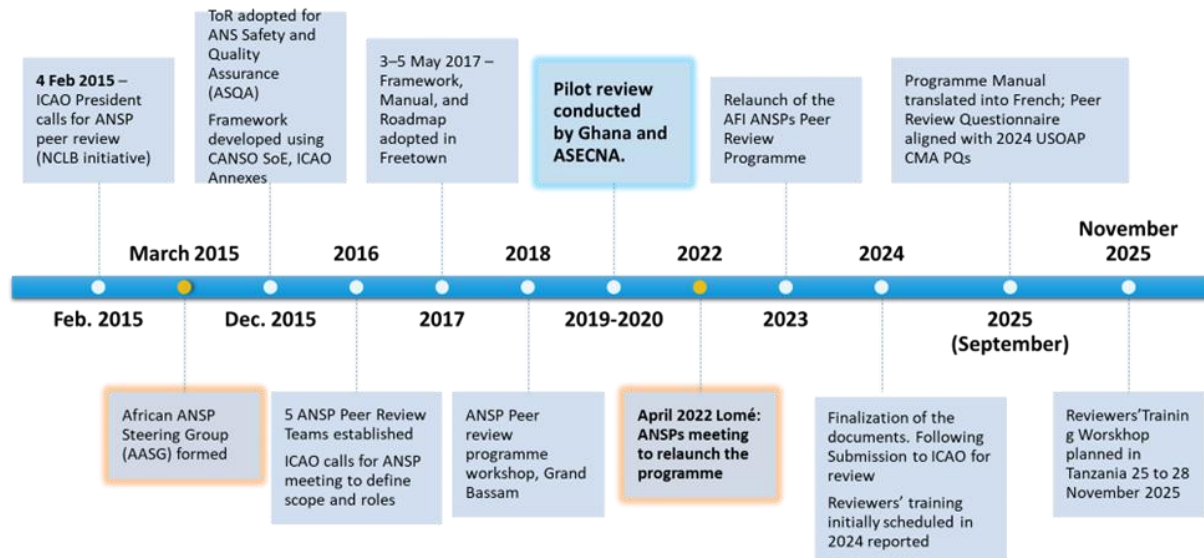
**4 Feb 2015** – ICAO President calls for ANSP peer review (NCLB initiative)

ToR adopted for ANS Safety and Quality Assurance (ASQA)

Framework developed using CANSO SoE, ICAO Annexes

3–5 May 2017 – Framework, Manual, and Roadmap adopted in Freetown

**Pilot review conducted by Ghana and ASECNA.**

Relaunch of the AFI ANSPs Peer Review Programme

Programme Manual translated into French; Peer Review Questionnaire aligned with 2024 USOAP CMA PQs

March 2015

2016

2018

2022

2024

November 2025

Feb. 2015

Dec. 2015

2017

2019-2020

2023

2025 (September)

African ANSP Steering Group (AASG) formed

5 ANSP Peer Review Teams established

ICAO calls for ANSP meeting to define scope and roles

ANSP Peer review programme workshop, Grand Bassam

**April 2022 Lomé: ANSPs meeting to relaunch the programme**

Finalization of the documents. Following Submission to ICAO for review

Reviewers' training initially scheduled in 2024 reported

Reviewers'Training Worskhop planned in Tanzania 25 to 28 November 2025